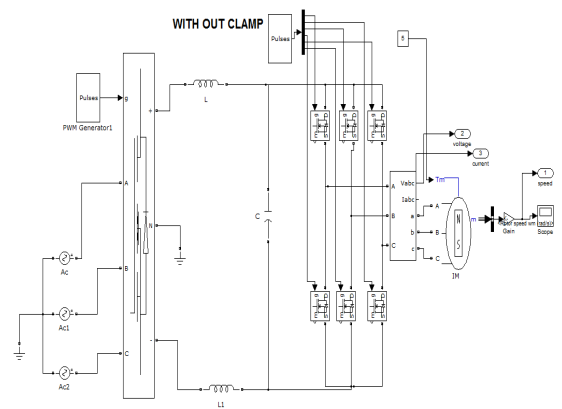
WITH OUT CLAMP

Pulses

Pulses

g

PWM Generator1

+

L

5

A

N

C

2
voltage

3
current

Vabc

Tm

Iabc

1
speed

m

A

B

A

B

C

a

b

c

rotor speed wm

Gain

rad/s

Scope

IM

Ac

Ac1

Ac2

B

C

-

L1